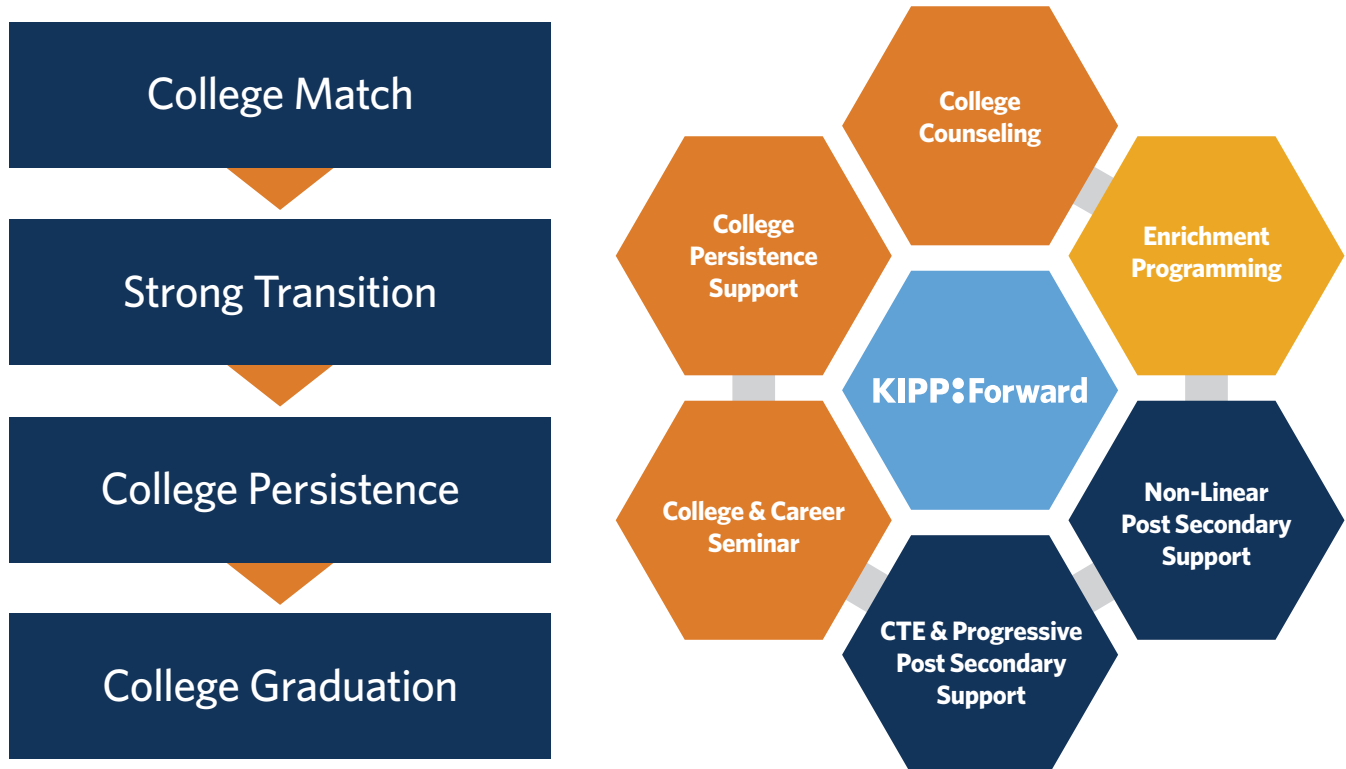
College Match

Strong Transition

College Persistence

College Graduation

College Counseling

Enrichment Programming

College Persistence Support

KIPP:Forward

College & Career Seminar

Non-Linear Post Secondary Support

CTE & Progressive Post Secondary Support